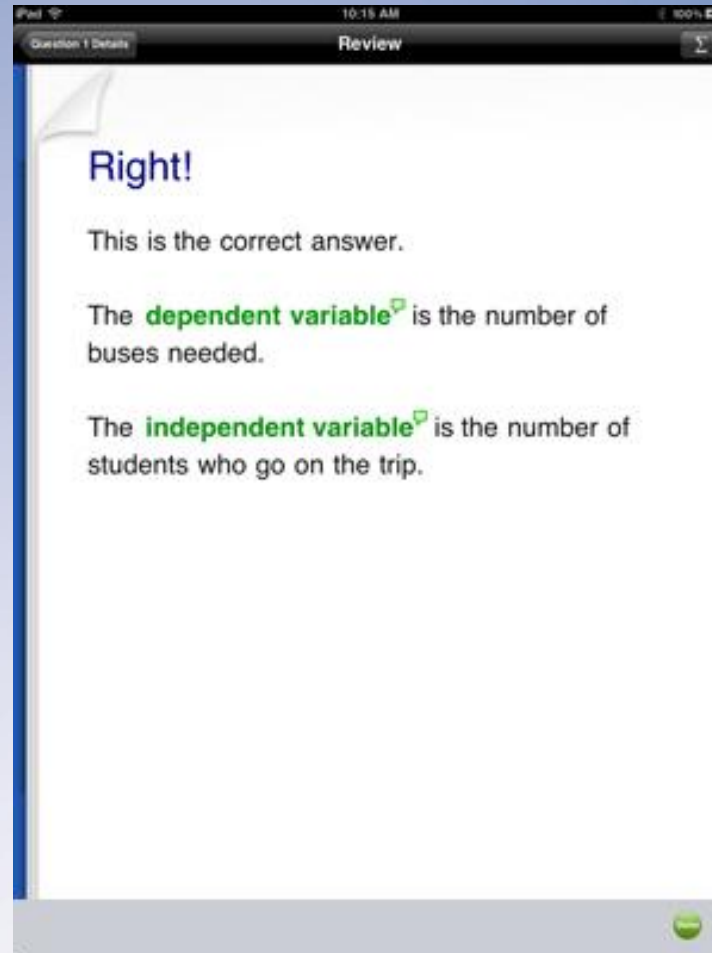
iPad
10:15 AM
100%

Question 1 Details
Review
Σ

Right!

This is the correct answer.

The dependent variable is the number of buses needed.

The independent variable is the number of students who go on the trip.